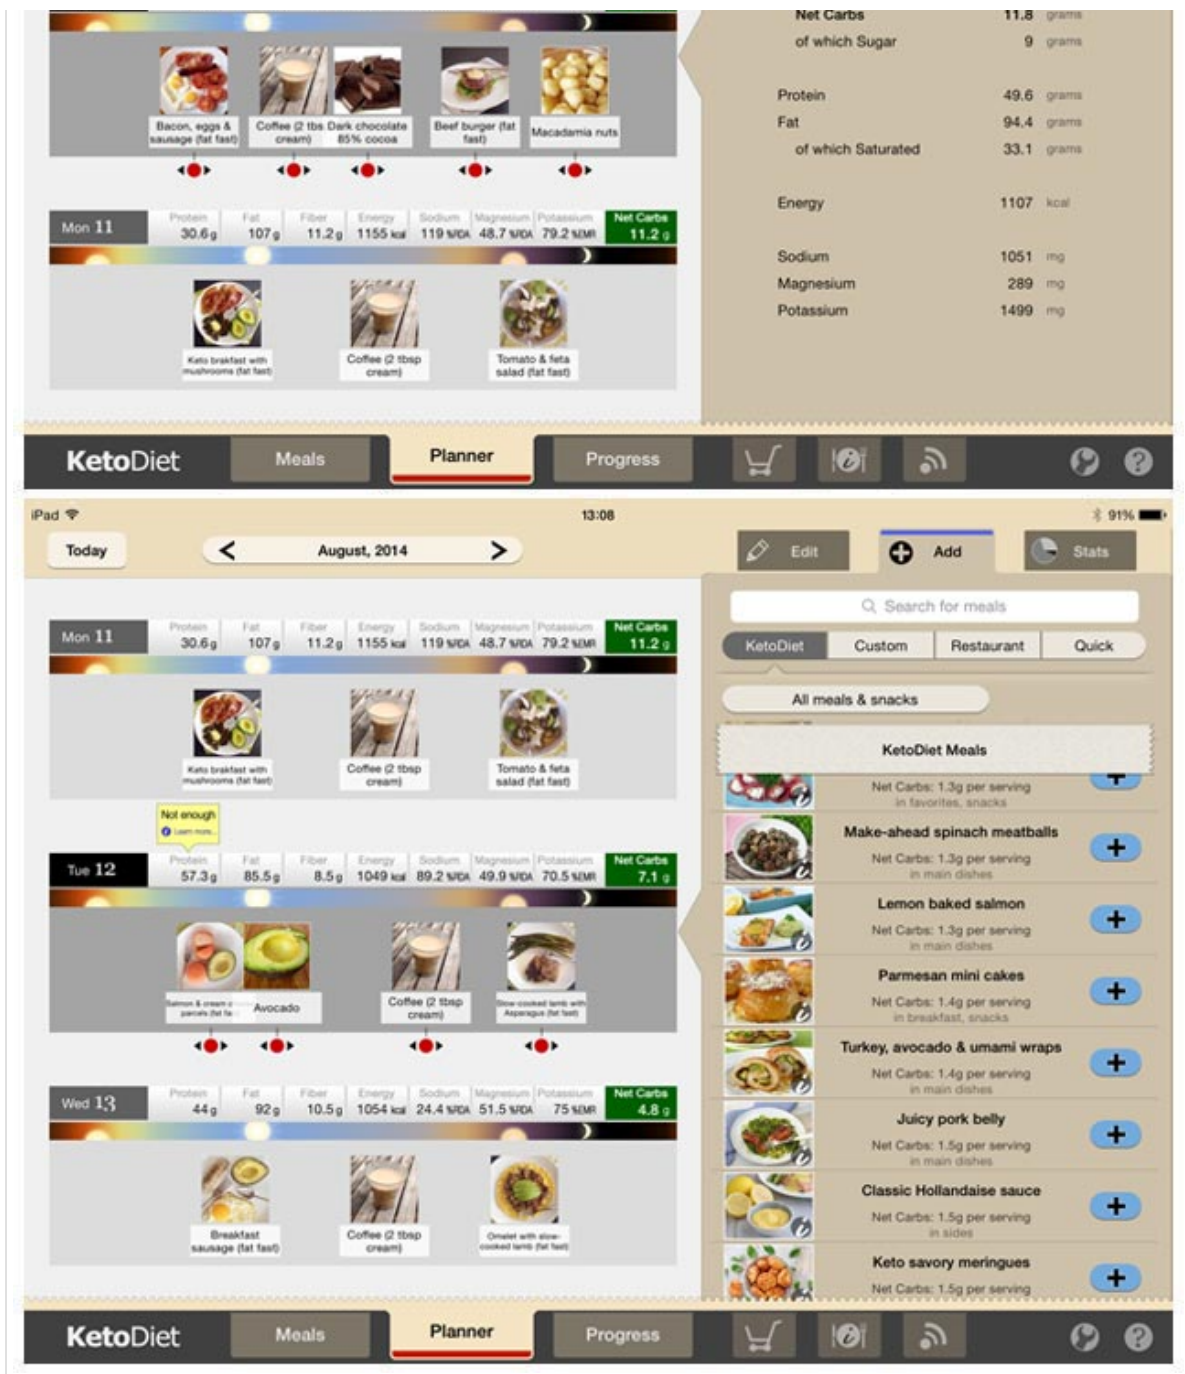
Bacon, eggs & sausage (fat fast)
Coffee (2 tbs cream)
Dark chocolate 85% cocoa
Beef burger (fat fast)
Macadamia nuts

Net Carbs 11.8 grams
of which Sugar 9 grams
Protein 49.6 grams
Fat 94.4 grams
of which Saturated 33.1 grams
Energy 1107 kcal
Sodium 1051 mg
Magnesium 289 mg
Potassium 1499 mg

| Mon 11 | Protein | Fat | Fiber | Energy | Sodium | Magnesium | Potassium | Net Carbs |
|---|---|---|---|---|---|---|---|---|
| | 30.6 g | 107 g | 11.2 g | 1155 kcal | 119 %RDA | 48.7 %RDA | 79.2 %EMR | 11.2 g |

Keto breakfast with mushrooms (fat fast)
Coffee (2 tbsp cream)
Tomato & feta salad (fat fast)

KetoDiet Meals Planner Progress

iPad 13:08 91%
Today August, 2014
Edit Add Stats

| Mon 11 | Protein | Fat | Fiber | Energy | Sodium | Magnesium | Potassium | Net Carbs |
|---|---|---|---|---|---|---|---|---|
| | 30.6 g | 107 g | 11.2 g | 1155 kcal | 119 %RDA | 48.7 %RDA | 79.2 %EMR | 11.2 g |

Keto breakfast with mushrooms (fat fast)
Coffee (2 tbsp cream)
Tomato & feta salad (fat fast)

Not enough
Learn more

| Tue 12 | Protein | Fat | Fiber | Energy | Sodium | Magnesium | Potassium | Net Carbs |
|---|---|---|---|---|---|---|---|---|
| | 57.3 g | 85.5 g | 8.5 g | 1049 kcal | 89.2 %RDA | 49.9 %RDA | 70.5 %EMR | 7.1 g |

Salmon & cream cheese parcels (fat fa
Avocado
Coffee (2 tbsp cream)
Slow-cooked lamb with Asparagus (fat fast)

| Wed 13 | Protein | Fat | Fiber | Energy | Sodium | Magnesium | Potassium | Net Carbs |
|---|---|---|---|---|---|---|---|---|
| | 44 g | 92 g | 10.5 g | 1054 kcal | 24.4 %RDA | 51.5 %RDA | 75 %EMR | 4.8 g |

Breakfast sausage (fat fast)
Coffee (2 tbsp cream)
Omelet with slow-cooked lamb (fat fast)

Search for meals
KetoDiet Custom Restaurant Quick
All meals & snacks
KetoDiet Meals
Net Carbs: 1.3g per serving
in favorites, snacks
Make-ahead spinach meatballs
Net Carbs: 1.3g per serving
in main dishes
Lemon baked salmon
Net Carbs: 1.3g per serving
in main dishes
Parmesan mini cakes
Net Carbs: 1.4g per serving
in breakfast, snacks
Turkey, avocado & umami wraps
Net Carbs: 1.4g per serving
in main dishes
Juicy pork belly
Net Carbs: 1.5g per serving
in main dishes
Classic Hollandaise sauce
Net Carbs: 1.5g per serving
in sides
Keto savory meringues
Net Carbs: 1.5g per serving

KetoDiet Meals Planner Progress